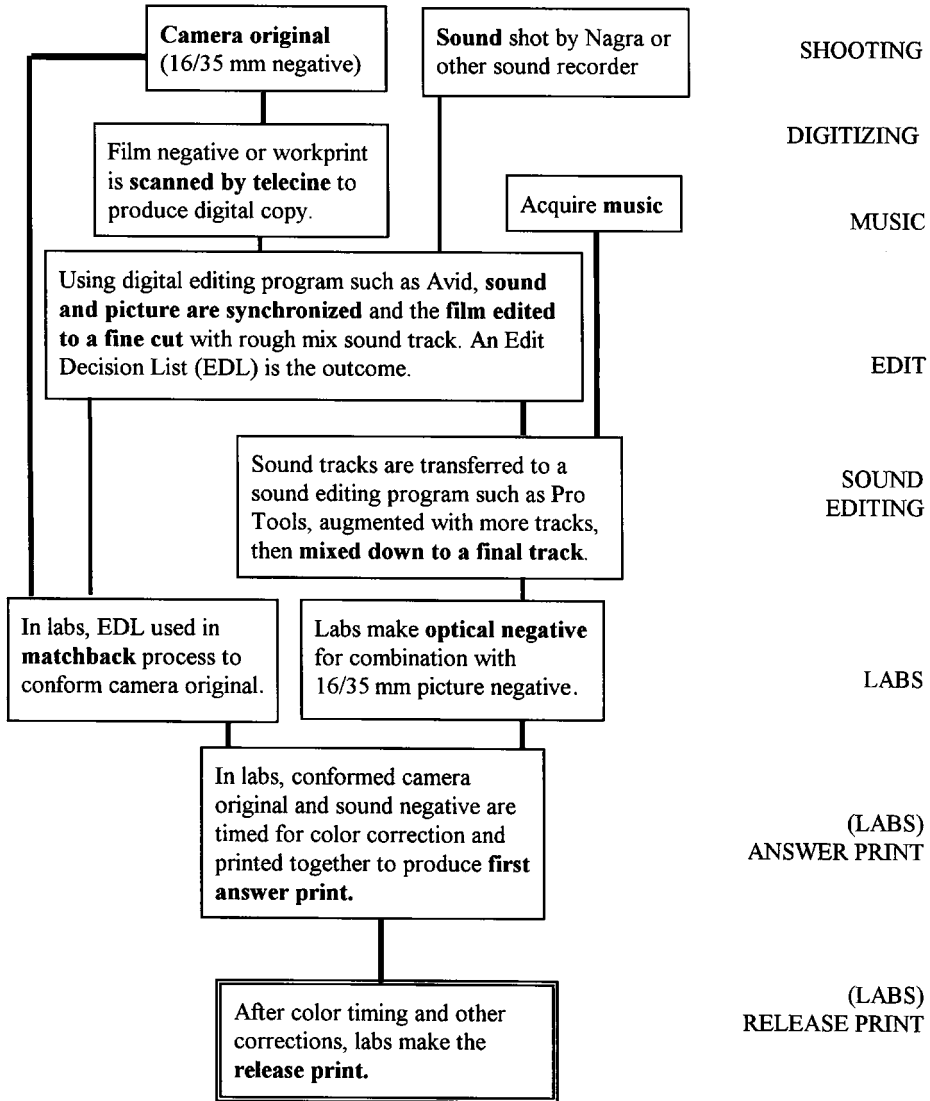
Camera original (16/35 mm negative)

Sound shot by Nagra or other sound recorder

SHOOTING

Film negative or workprint is scanned by telecine to produce digital copy.

DIGITIZING

Acquire music

MUSIC

Using digital editing program such as Avid, sound and picture are synchronized and the film edited to a fine cut with rough mix sound track. An Edit Decision List (EDL) is the outcome.

EDIT

Sound tracks are transferred to a sound editing program such as Pro Tools, augmented with more tracks, then mixed down to a final track.

SOUND EDITING

In labs, EDL used in matchback process to conform camera original.

Labs make optical negative for combination with 16/35 mm picture negative.

LABS

In labs, conformed camera original and sound negative are timed for color correction and printed together to produce first answer print.

(LABS) ANSWER PRINT

After color timing and other corrections, labs make the release print.

(LABS) RELEASE PRINT